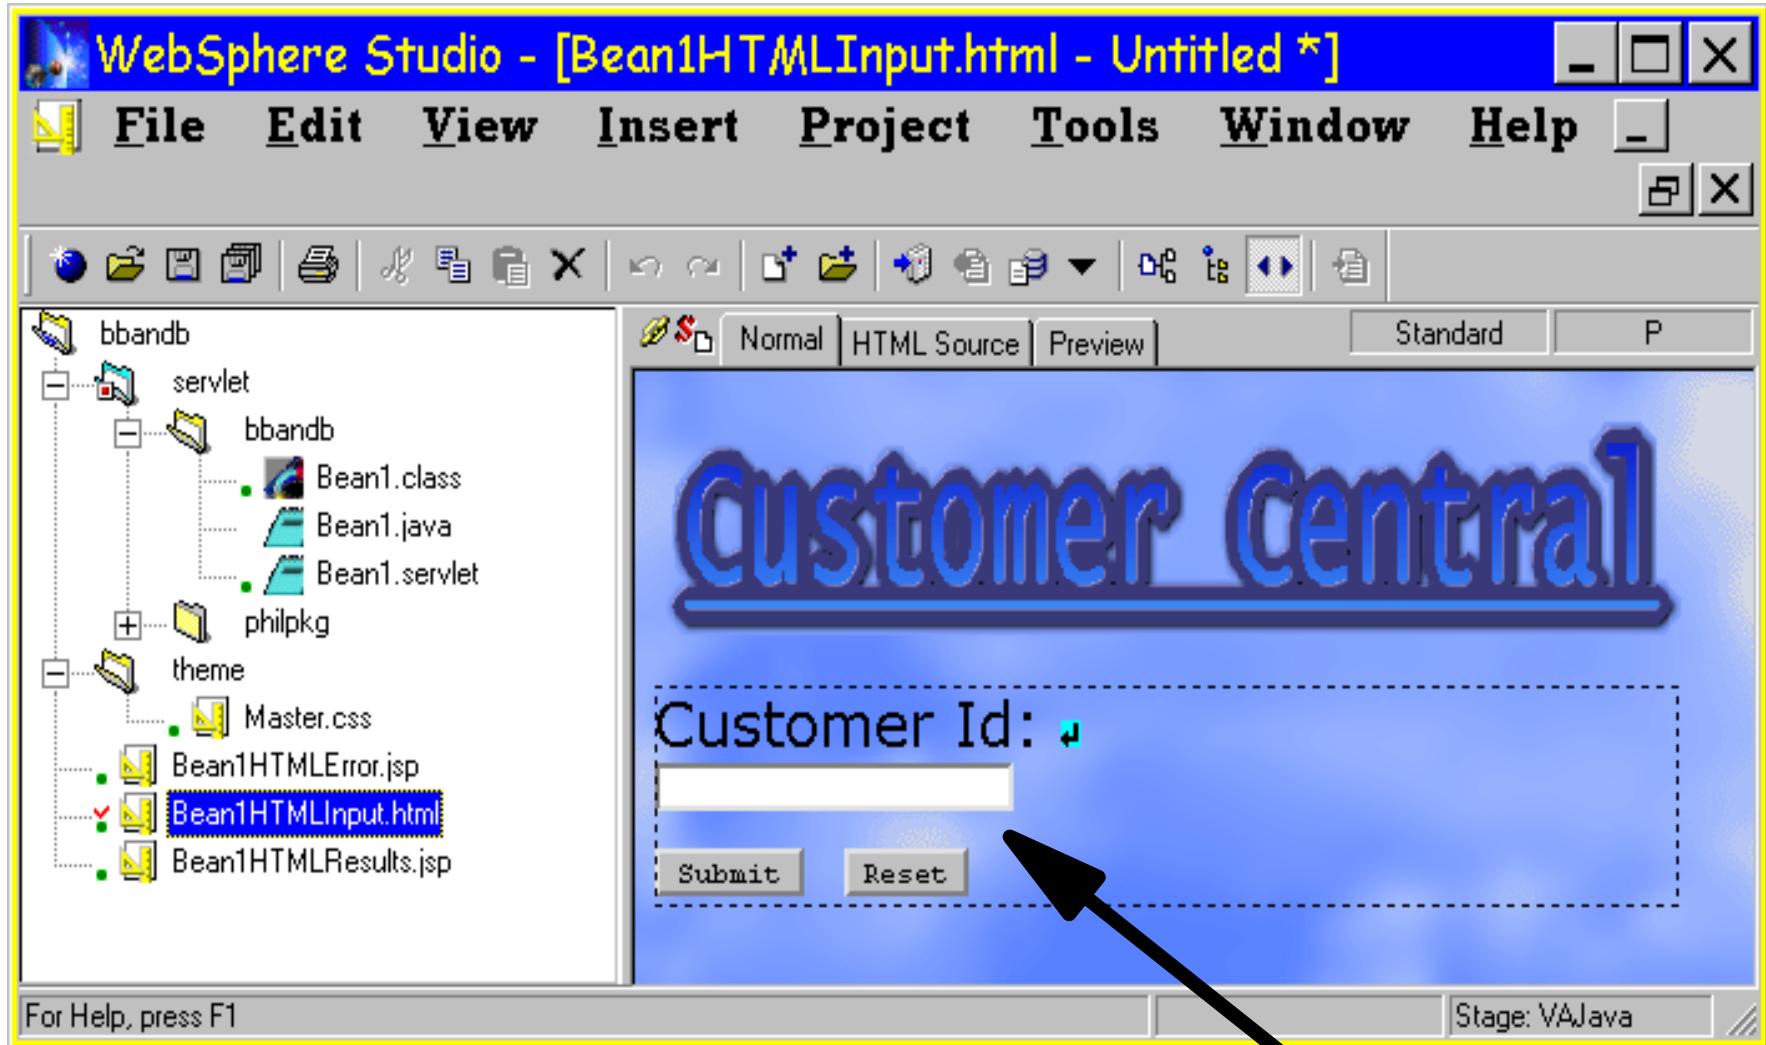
WebSphere Studio - [Bean1HTMLInput.html - Untitled *]

File Edit View Insert Project Tools Window Help

bbandb
servlet
bbandb
Bean1.class
Bean1.java
Bean1.servlet
philpkg
theme
Master.css
Bean1HTMLError.jsp
Bean1HTMLInput.html
Bean1HTMLResults.jsp

Normal HTML Source Preview Standard P

Customer Central

Customer Id:

Submit Reset

For Help, press F1 Stage: VAJava